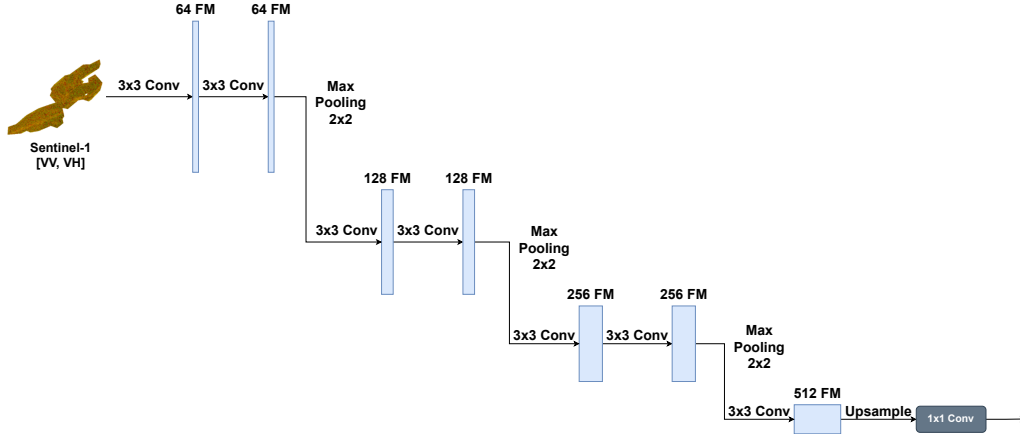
64 FM
64 FM

3x3 Conv
3x3 Conv

Max Pooling 2x2

Sentinel-1 [VV, VH]

128 FM
128 FM

3x3 Conv
3x3 Conv

Max Pooling 2x2

256 FM
256 FM

3x3 Conv
3x3 Conv

Max Pooling 2x2

512 FM

3x3 Conv
Upsample
1x1 Conv